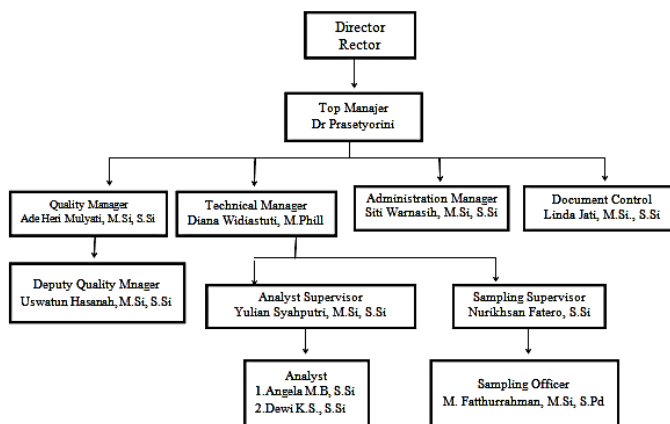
Director
Rector

Top Manajer
Dr Prasetyorini

Quality Manager
Ade Heri Mulyati, M.Si, S.Si

Technical Manager
Diana Widiastuti, M.Phill

Administration Manager
Siti Warnasih, M.Si, S.Si

Document Control
Linda Jati, M.Si., S.Si

Deputy Quality Mnager
Uswatun Hasanah, M.Si, S.Si

Analyst Supervisor
Yulian Syahputri, M.Si, S.Si

Sampling Supervisor
Nurikhsan Fatero, S.Si

Analyst
1.Angela M.B, S.Si
2.Dewi K.S., S.Si

Sampling Officer
M. Fatthurrahman, M.Si, S.Pd